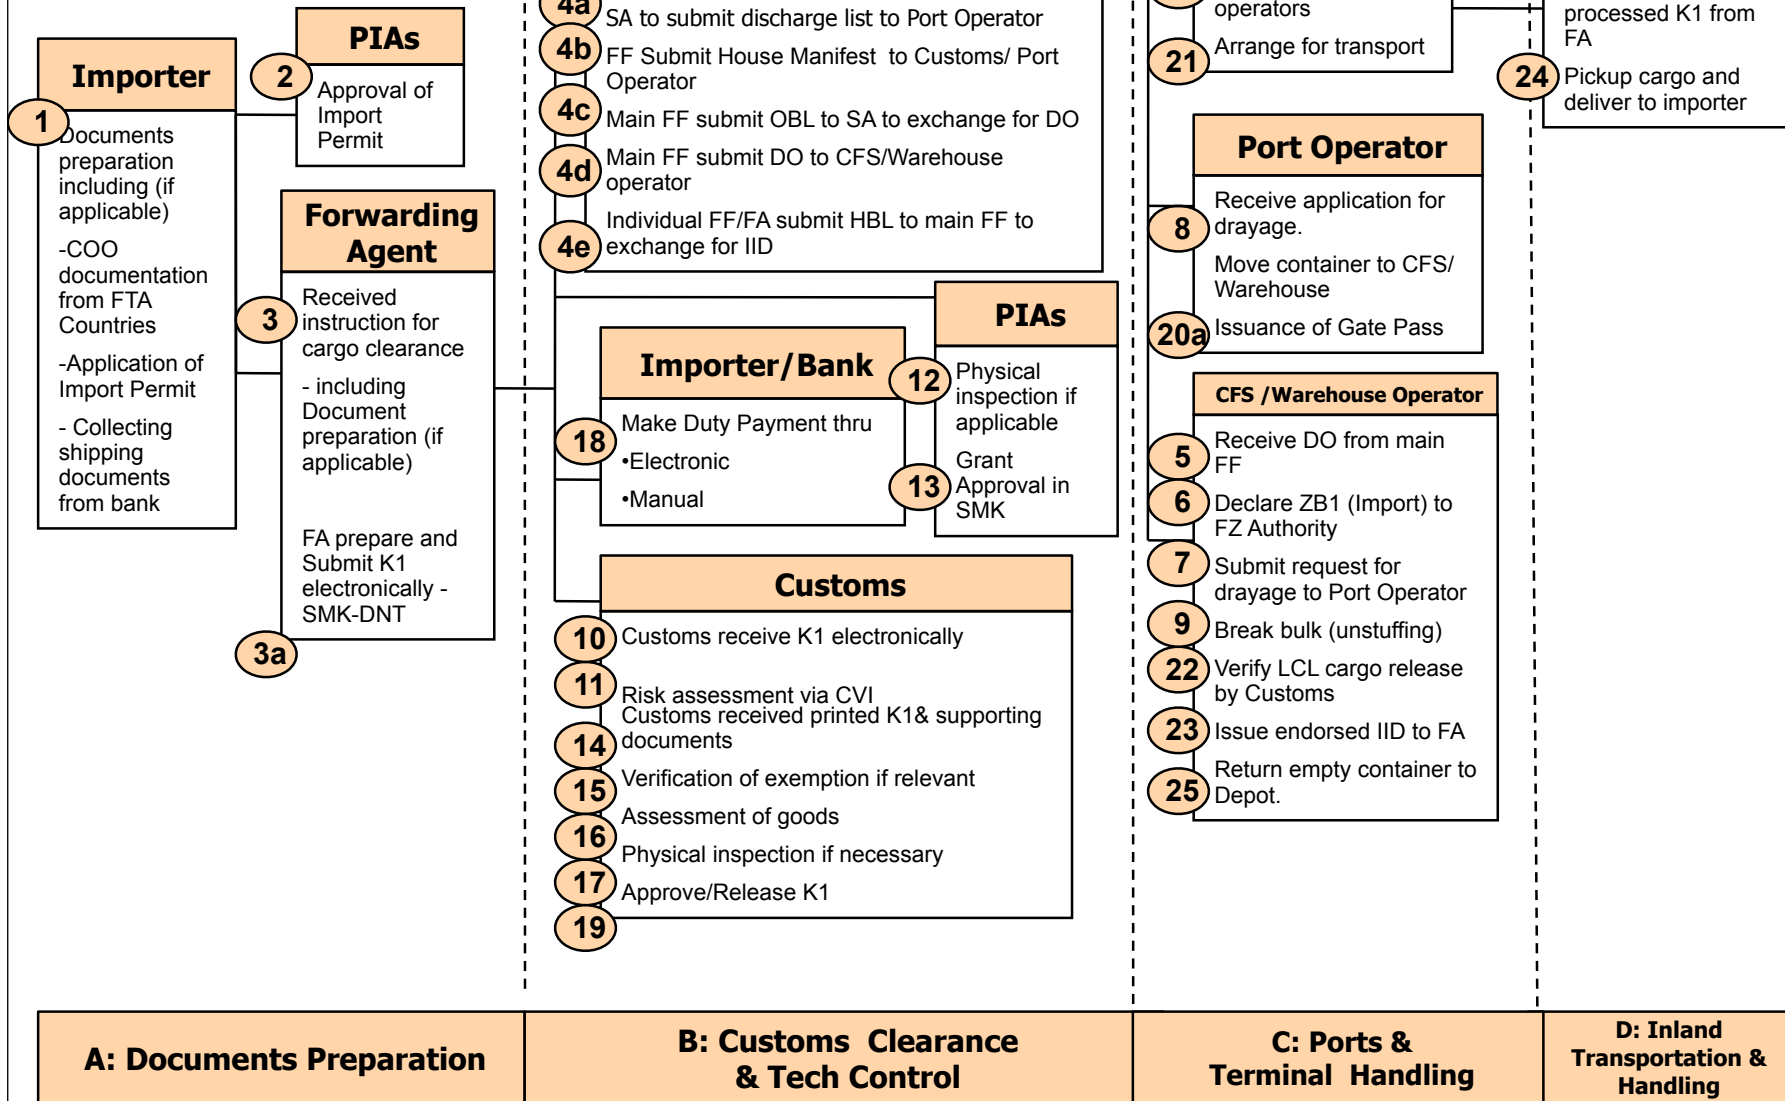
Importer

1 Documents preparation including (if applicable)

-COO documentation from FTA Countries

-Application of Import Permit

- Collecting shipping documents from bank

PIAs

2 Approval of Import Permit

Forwarding Agent

3 Received instruction for cargo clearance

- including Document preparation (if applicable)

FA prepare and Submit K1 electronically - SMK-DNT

3a

4a SA to submit discharge list to Port Operator

4b FF Submit House Manifest to Customs/ Port Operator

4c Main FF submit OBL to SA to exchange for DO

4d Main FF submit DO to CFS/Warehouse operator

4e Individual FF/FA submit HBL to main FF to exchange for IID

PIAs

12 Physical inspection if applicable

13 Grant Approval in SMK

Importer/Bank

18 Make Duty Payment thru

•Electronic

•Manual

Customs

10 Customs receive K1 electronically

11 Risk assessment via CVI

14 Customs received printed K1& supporting documents

15 Verification of exemption if relevant

16 Assessment of goods

Physical inspection if necessary

17 Approve/Release K1

19

operators

21 Arrange for transport

processed K1 from FA

24 Pickup cargo and deliver to importer

Port Operator

8 Receive application for drayage.

Move container to CFS/ Warehouse

20a Issuance of Gate Pass

CFS /Warehouse Operator

5 Receive DO from main FF

6 Declare ZB1 (Import) to FZ Authority

7 Submit request for drayage to Port Operator

9 Break bulk (unstuffing)

22 Verify LCL cargo release by Customs

23 Issue endorsed IID to FA

25 Return empty container to Depot.

A: Documents Preparation

B: Customs Clearance & Tech Control

C: Ports & Terminal Handling

D: Inland Transportation & Handling